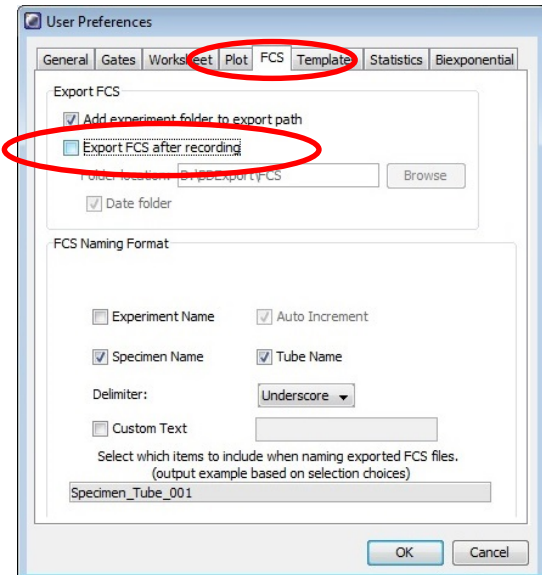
User Preferences

General | Gates | Worksheet | Plot | FCS | Template | Statistics | Biexponential

Export FCS

Add experiment folder to export path

Export FCS after recording

Folder location: D:\BDExport\FCS

Browse

Date folder

FCS Naming Format

Experiment Name

Auto Increment

Specimen Name

Tube Name

Delimiter:

Underscore

Custom Text

Select which items to include when naming exported FCS files.
(output example based on selection choices)

Specimen_Tube_001

OK

Cancel